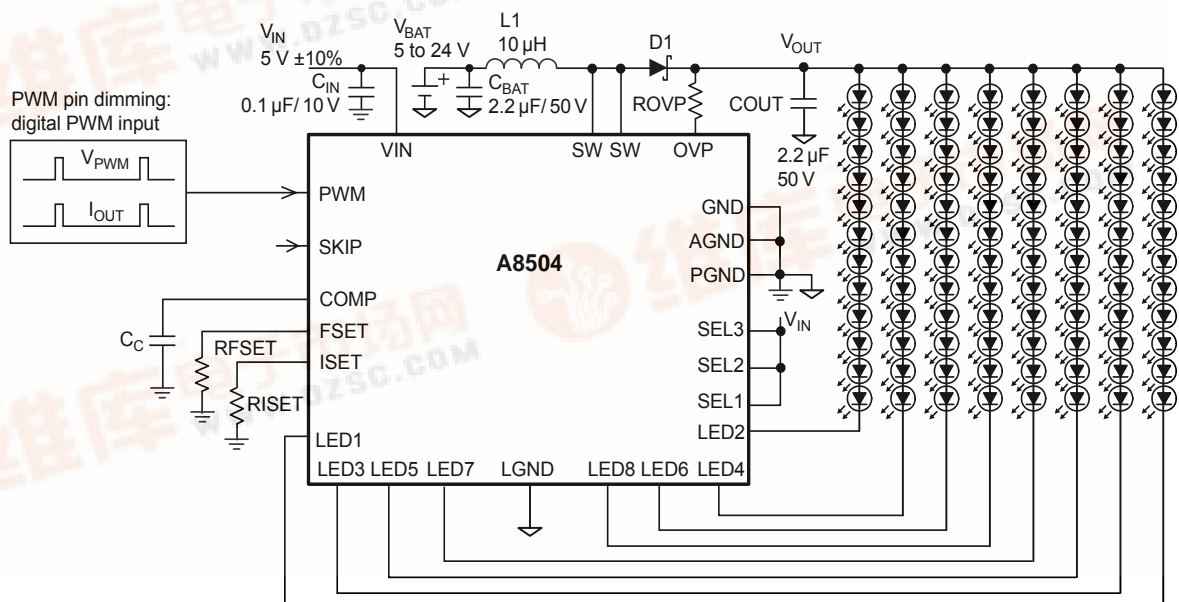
$V_{IN}$
5 V ±10%
$C_{IN}$
0.1 µF/ 10 V

$V_{BAT}$
5 to 24 V
+
$C_{BAT}$
2.2 µF/ 50 V

L1
10 µH

D1

$V_{OUT}$

ROVP

COUT

2.2 µF
50 V

PWM pin dimming:
digital PWM input

$V_{PWM}$
$I_{OUT}$

VIN
SW SW
OVP

PWM
SKIP
COMP
FSET
ISET
LED1

A8504

GND
AGND
PGND

SEL3
$V_{IN}$
SEL2
SEL1
LED2

$C_C$
RFSET
RISET

LED3 LED5 LED7 LGND LED8 LED6 LED4

www.dzsc.com